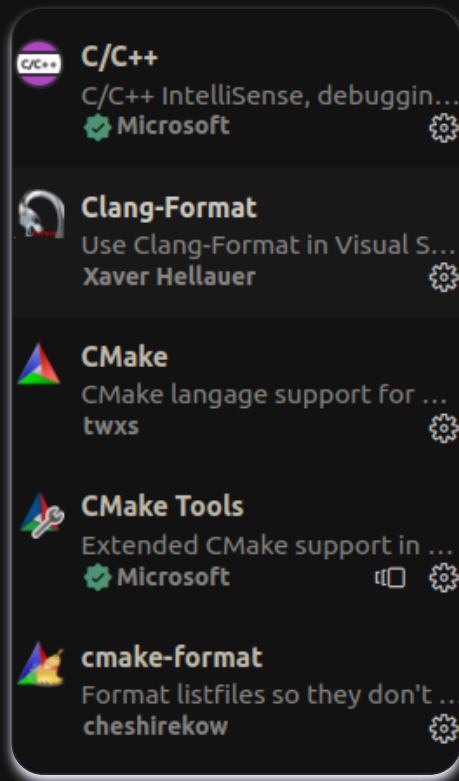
C/C++

C/C++
C/C++ IntelliSense, debuggin...
Microsoft

Clang-Format
Use Clang-Format in Visual S...
Xaver Hellauer

CMake
CMake langage support for ...
twxs

CMake Tools
Extended CMake support in ...
Microsoft

cmake-format
Format listfiles so they don't ...
cheshirekow